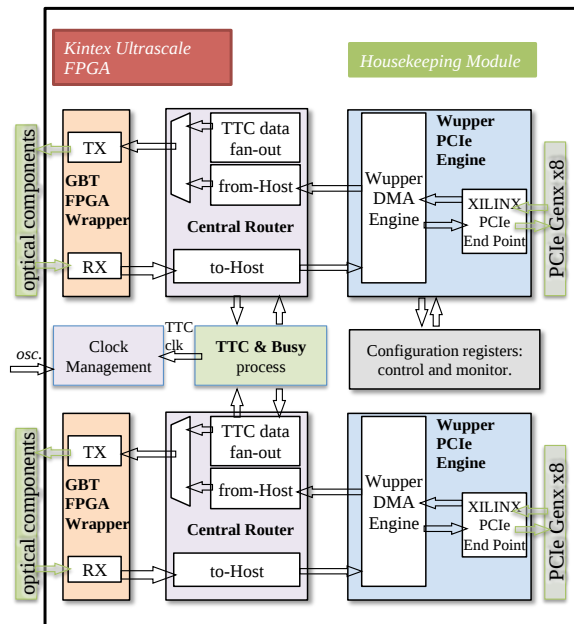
Kintex Ultrascale FPGA

Housekeeping Module

optical components

TX

GBT FPGA Wrapper

RX

TTC data fan-out

from-Host

Central Router

to-Host

Wupper PCIe Engine

Wupper DMA Engine

XILINX PCIe End Point

PCIe Genx x8

osc.

Clock Management

TTC clk

TTC & Busy process

Configuration registers: control and monitor.

optical components

TX

GBT FPGA Wrapper

RX

TTC data fan-out

from-Host

Central Router

to-Host

Wupper PCIe Engine

Wupper DMA Engine

XILINX PCIe End Point

PCIe Genx x8